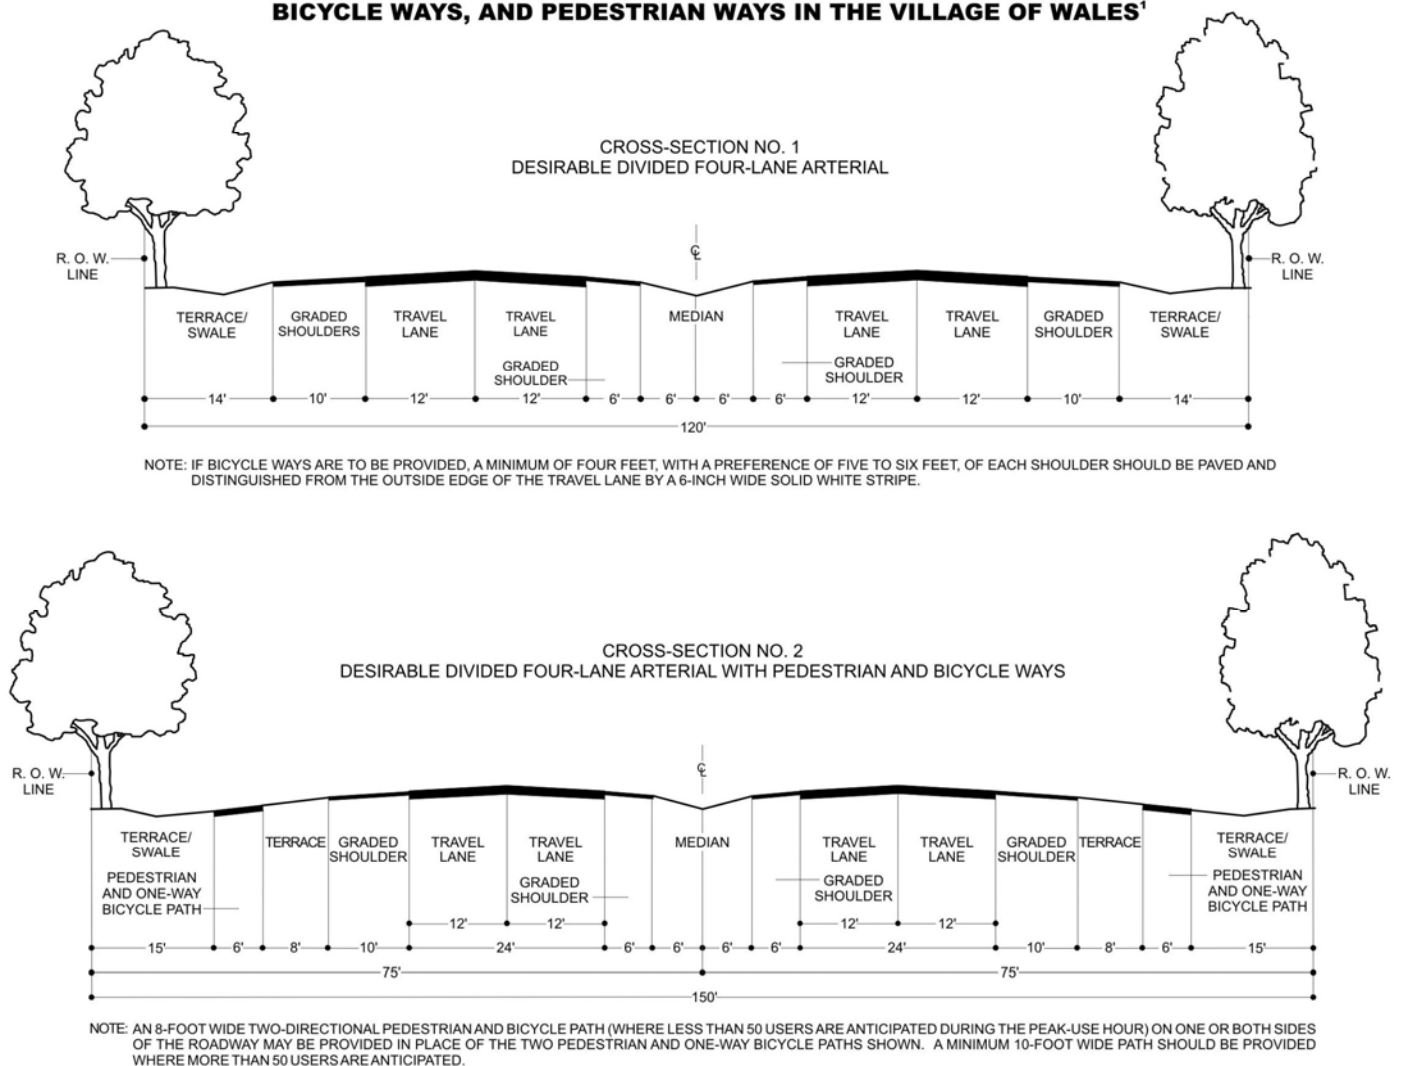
BICYCLE WAYS, AND PEDESTRIAN WAYS IN THE VILLAGE OF WALES$^1$

CROSS-SECTION NO. 1
DESIRABLE DIVIDED FOUR-LANE ARTERIAL

R. O. W. LINE

℄

R. O. W. LINE

TERRACE/ SWALE

GRADED SHOULDERS

TRAVEL LANE

TRAVEL LANE

GRADED SHOULDER

MEDIAN

GRADED SHOULDER

TRAVEL LANE

TRAVEL LANE

GRADED SHOULDER

TERRACE/ SWALE

14'

10'

12'

12'

6'

6'

6'

6'

12'

12'

10'

14'

120'

NOTE: IF BICYCLE WAYS ARE TO BE PROVIDED, A MINIMUM OF FOUR FEET, WITH A PREFERENCE OF FIVE TO SIX FEET, OF EACH SHOULDER SHOULD BE PAVED AND DISTINGUISHED FROM THE OUTSIDE EDGE OF THE TRAVEL LANE BY A 6-INCH WIDE SOLID WHITE STRIPE.

CROSS-SECTION NO. 2
DESIRABLE DIVIDED FOUR-LANE ARTERIAL WITH PEDESTRIAN AND BICYCLE WAYS

R. O. W. LINE

℄

R. O. W. LINE

TERRACE/ SWALE

PEDESTRIAN AND ONE-WAY BICYCLE PATH

TERRACE

GRADED SHOULDER

TRAVEL LANE

TRAVEL LANE

GRADED SHOULDER

MEDIAN

TRAVEL LANE

GRADED SHOULDER

TRAVEL LANE

GRADED SHOULDER

TERRACE

TERRACE/ SWALE

PEDESTRIAN AND ONE-WAY BICYCLE PATH

12'

12'

12'

12'

15'

6'

8'

10'

24'

6'

6'

6'

6'

24'

10'

8'

6'

15'

75'

75'

150'

NOTE: AN 8-FOOT WIDE TWO-DIRECTIONAL PEDESTRIAN AND BICYCLE PATH (WHERE LESS THAN 50 USERS ARE ANTICIPATED DURING THE PEAK-USE HOUR) ON ONE OR BOTH SIDES OF THE ROADWAY MAY BE PROVIDED IN PLACE OF THE TWO PEDESTRIAN AND ONE-WAY BICYCLE PATHS SHOWN. A MINIMUM 10-FOOT WIDE PATH SHOULD BE PROVIDED WHERE MORE THAN 50 USERS ARE ANTICIPATED.